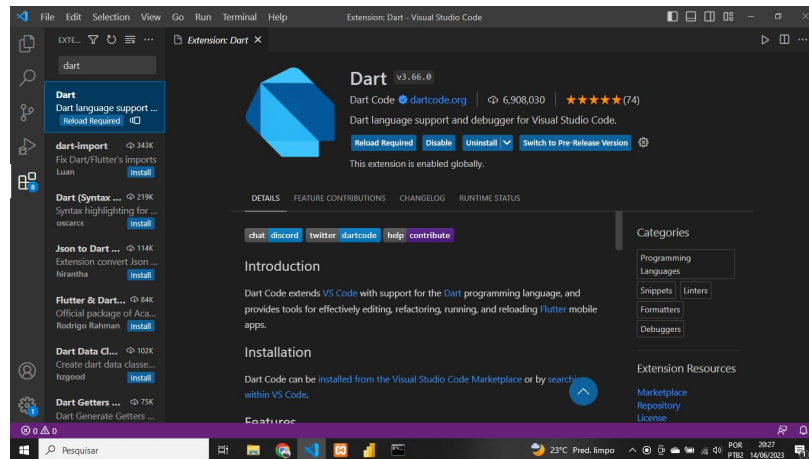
File Edit Selection View Go Run Terminal Help Extension: Dart - Visual Studio Code

EXTE... ⋯

dart

Dart
Dart language support ...
Reload Required

dart-import 343K
Fix Dart/Flutter's imports
Luan Install

Dart (Syntax ... 219K
Syntax highlighting for ...
oscarcs Install

Json to Dart ... 114K
Extension convert Json ...
hirantha Install

Flutter & Dart... 84K
Official package of Aca...
Rodrigo Rahman Install

Dart Data Cl... 102K
Create dart data classe...
hzgood Install

Dart Getters ... 75K
Dart Generate Getters ...

Extension: Dart ×

Dart v3.66.0
Dart Code dartcode.org | 6,908,030 | ★★★★★(74)
Dart language support and debugger for Visual Studio Code.
Reload Required Disable Uninstall Switch to Pre-Release Version
This extension is enabled globally.

DETAILS FEATURE CONTRIBUTIONS CHANGELOG RUNTIME STATUS

chat discord twitter dartcode help contribute

Introduction

Dart Code extends VS Code with support for the Dart programming language, and provides tools for effectively editing, refactoring, running, and reloading Flutter mobile apps.

Installation

Dart Code can be installed from the Visual Studio Code Marketplace or by searchi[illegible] within VS Code.

Features

Categories
Programming Languages
Snippets Linters
Formatters
Debuggers

Extension Resources
Marketplace
Repository
License

⊗ 0 ⚠ 0

Pesquisar

23°C Pred. limpo POR PTB2 20:27 14/06/2023